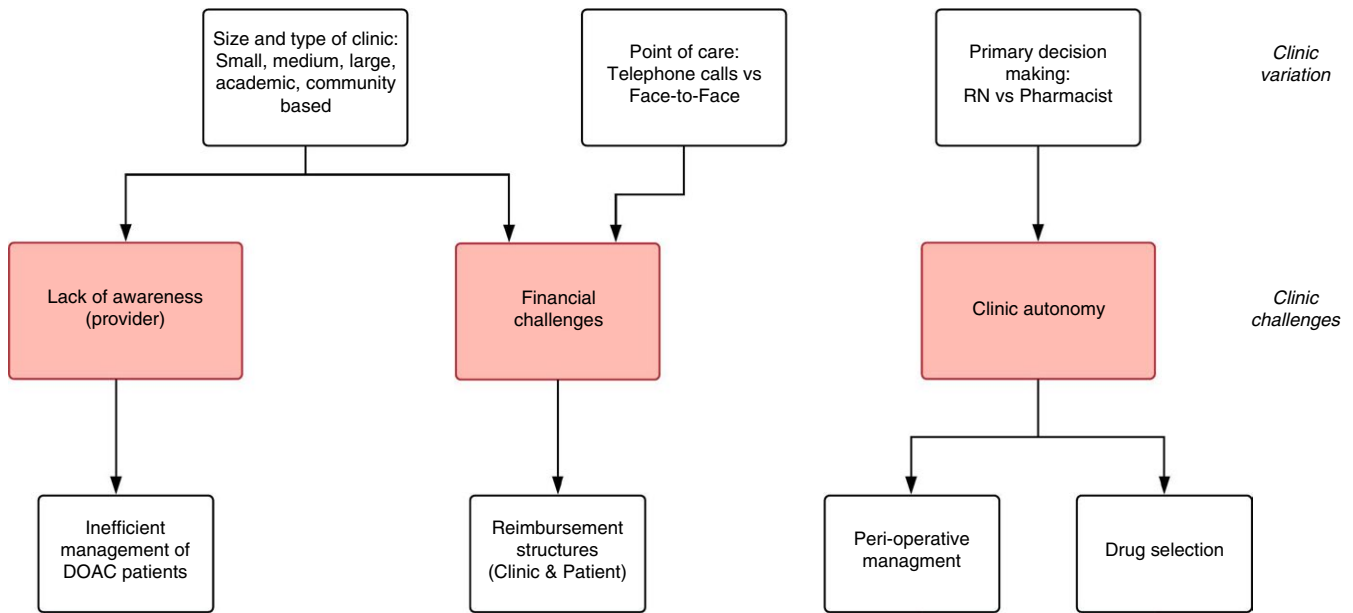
Size and type of clinic: Small, medium, large, academic, community based

Point of care: Telephone calls vs Face-to-Face

Primary decision making: RN vs Pharmacist

*Clinic variation*

Lack of awareness (provider)

Financial challenges

Clinic autonomy

*Clinic challenges*

Inefficient management of DOAC patients

Reimbursement structures (Clinic & Patient)

Peri-operative managment

Drug selection